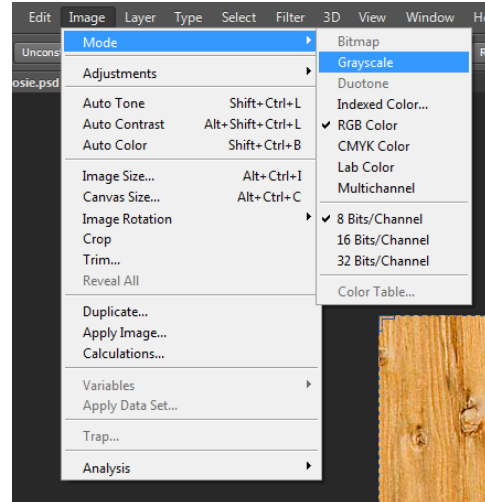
Edit Image Layer Type Select Filter 3D View Window He

Uncons

osie.psd

Mode

Adjustments

Auto Tone Shift+Ctrl+L
Auto Contrast Alt+Shift+Ctrl+L
Auto Color Shift+Ctrl+B

Image Size... Alt+Ctrl+I
Canvas Size... Alt+Ctrl+C
Image Rotation
Crop
Trim...
Reveal All

Duplicate...
Apply Image...
Calculations...

Variables
Apply Data Set...

Trap...

Analysis

Bitmap
Grayscale
Duotone
Indexed Color...
✔ RGB Color
CMYK Color
Lab Color
Multichannel

✔ 8 Bits/Channel
16 Bits/Channel
32 Bits/Channel

Color Table...